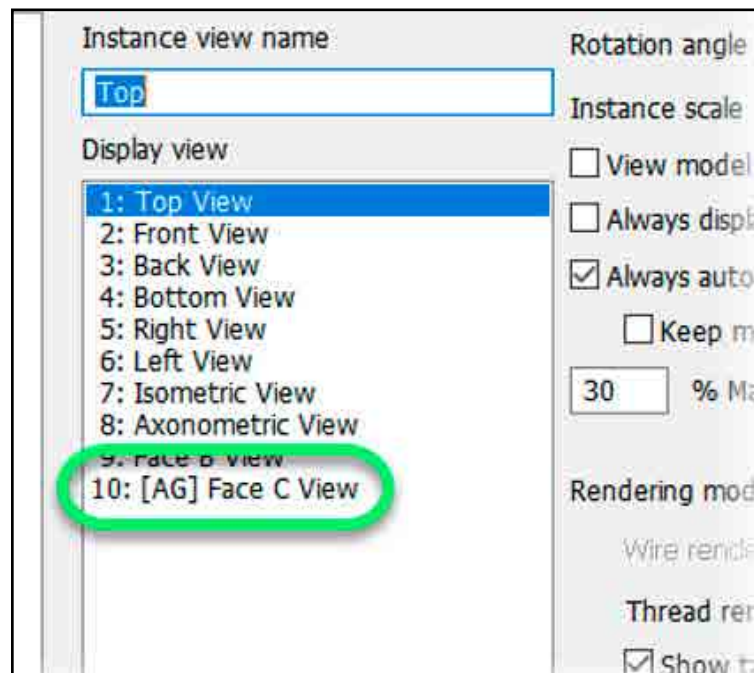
Instance view name

Top

Display view

1: Top View
2: Front View
3: Back View
4: Bottom View
5: Right View
6: Left View
7: Isometric View
8: Axonometric View
9: Face B View
10: [AG] Face C View

Rotation angle

Instance scale

View model

Always displ

Always auto

Keep m

30

% Ma

Rendering mod

Wire rend

Thread ren

Show t